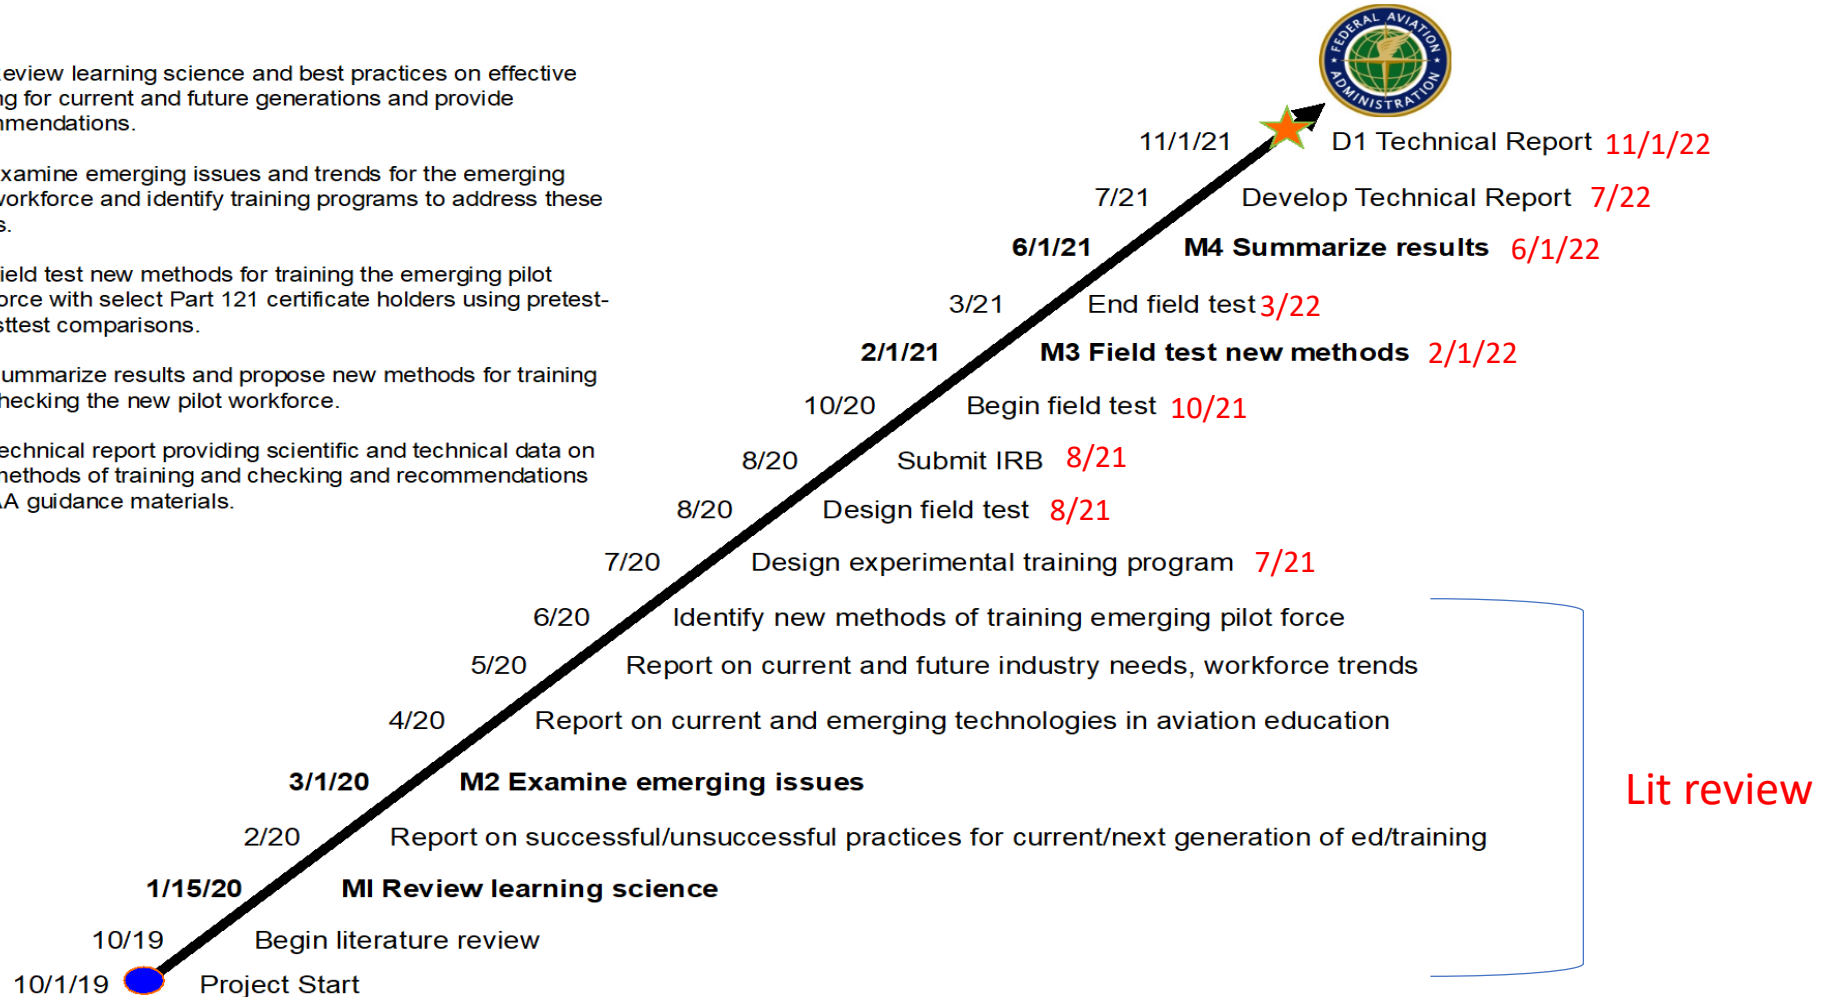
eview learning science and best practices on effective ng for current and future generations and provide mendations.

xamine emerging issues and trends for the emerging vorkforce and identify training programs to address these s.

ield test new methods for training the emerging pilot orce with select Part 121 certificate holders using pretest-sttest comparisons.

ummarize results and propose new methods for training hecking the new pilot workforce.

echnical report providing scientific and technical data on nethods of training and checking and recommendations A guidance materials.

FEDERAL AVIATION ADMINISTRATION

11/1/21 D1 Technical Report 11/1/22
7/21 Develop Technical Report 7/22
6/1/21 M4 Summarize results 6/1/22
3/21 End field test 3/22
2/1/21 M3 Field test new methods 2/1/22
10/20 Begin field test 10/21
8/20 Submit IRB 8/21
8/20 Design field test 8/21
7/20 Design experimental training program 7/21
6/20 Identify new methods of training emerging pilot force
5/20 Report on current and future industry needs, workforce trends
4/20 Report on current and emerging technologies in aviation education
3/1/20 M2 Examine emerging issues
2/20 Report on successful/unsuccessful practices for current/next generation of ed/training
1/15/20 MI Review learning science
10/19 Begin literature review
10/1/19 Project Start

Lit review